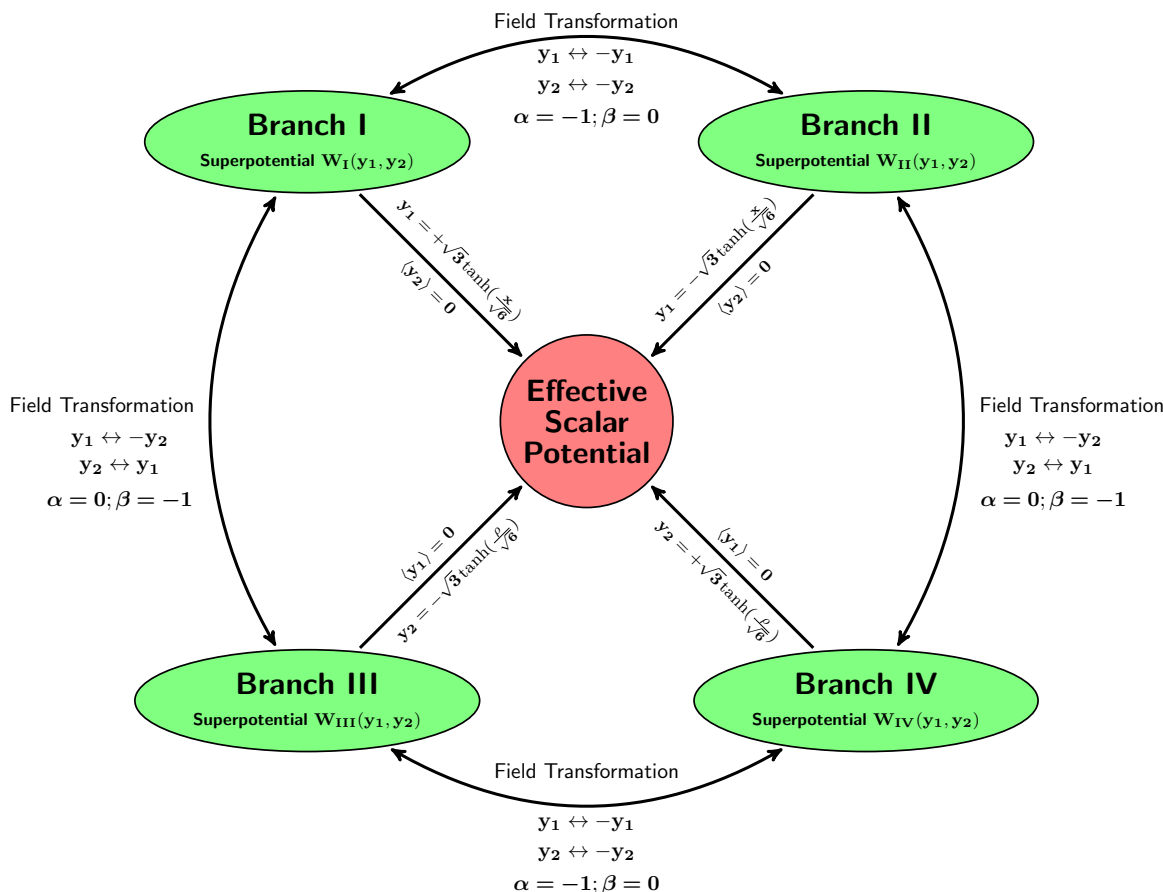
Field Transformation
$\mathbf{y_1 \leftrightarrow -y_1}$
$\mathbf{y_2 \leftrightarrow -y_2}$
$\boldsymbol{\alpha = -1; \beta = 0}$

Branch I
Superpotential $\mathbf{W_I(y_1, y_2)}$

Branch II
Superpotential $\mathbf{W_{II}(y_1, y_2)}$

$\mathbf{y_1 = +\sqrt{3}\tanh(\frac{x}{\sqrt{6}})}$
$\mathbf{\langle y_2 \rangle = 0}$

$\mathbf{y_1 = -\sqrt{3}\tanh(\frac{x}{\sqrt{6}})}$
$\mathbf{\langle y_2 \rangle = 0}$

Field Transformation
$\mathbf{y_1 \leftrightarrow -y_2}$
$\mathbf{y_2 \leftrightarrow y_1}$
$\boldsymbol{\alpha = 0; \beta = -1}$

Effective Scalar Potential

Field Transformation
$\mathbf{y_1 \leftrightarrow -y_2}$
$\mathbf{y_2 \leftrightarrow y_1}$
$\boldsymbol{\alpha = 0; \beta = -1}$

$\mathbf{\langle y_1 \rangle = 0}$
$\mathbf{y_2 = -\sqrt{3}\tanh(\frac{\rho}{\sqrt{6}})}$

$\mathbf{\langle y_1 \rangle = 0}$
$\mathbf{y_2 = +\sqrt{3}\tanh(\frac{\rho}{\sqrt{6}})}$

Branch III
Superpotential $\mathbf{W_{III}(y_1, y_2)}$

Branch IV
Superpotential $\mathbf{W_{IV}(y_1, y_2)}$

Field Transformation
$\mathbf{y_1 \leftrightarrow -y_1}$
$\mathbf{y_2 \leftrightarrow -y_2}$
$\boldsymbol{\alpha = -1; \beta = 0}$